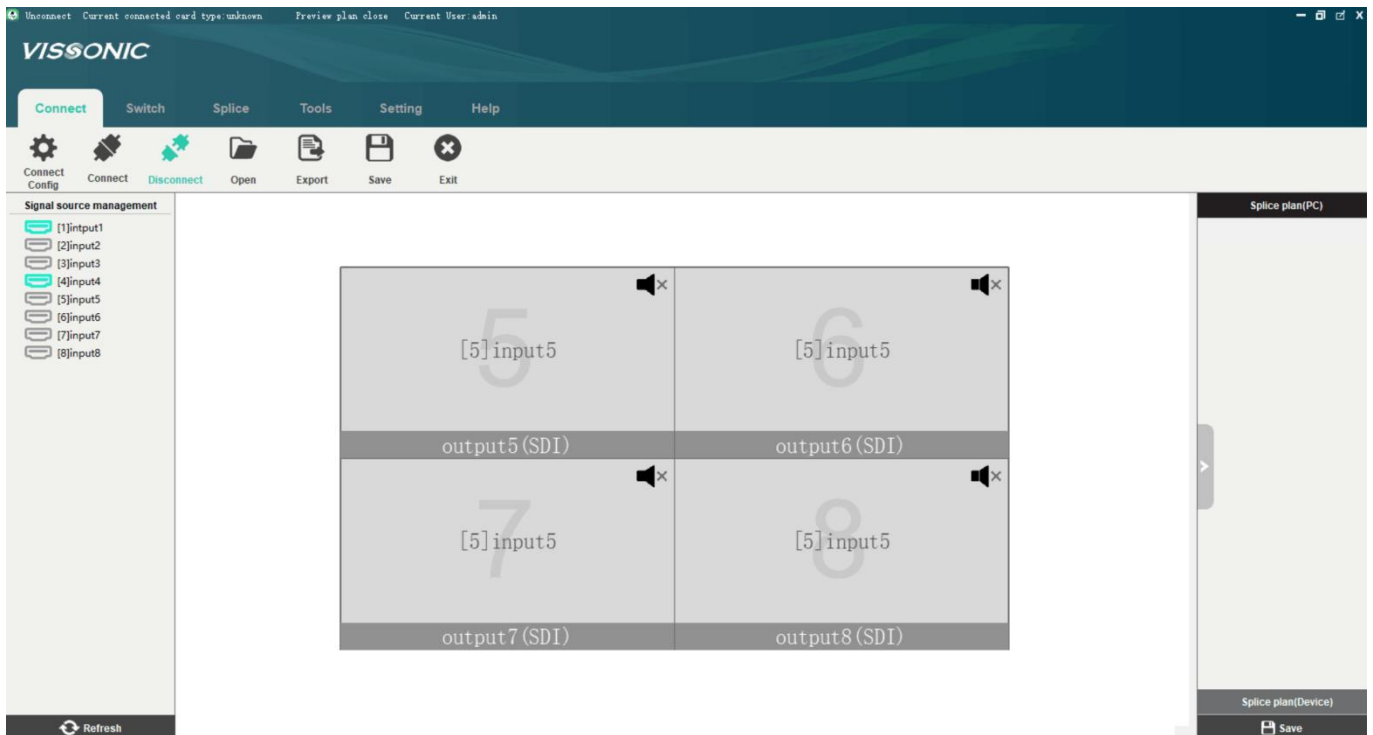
Unconnect Current connected card type:unknown Preview plan close Current User:admin

VISSONIC

Connect Switch Splice Tools Setting Help

Connect Config Connect Disconnect Open Export Save Exit

Signal source management
[1]intput1
[2]input2
[3]input3
[4]input4
[5]input5
[6]input6
[7]input7
[8]input8

Refresh

5
[5]input5
output5(SDI)

6
[5]input5
output6(SDI)

7
[5]input5
output7(SDI)

8
[5]input5
output8(SDI)

Splice plan(PC)

Splice plan(Device)

Save